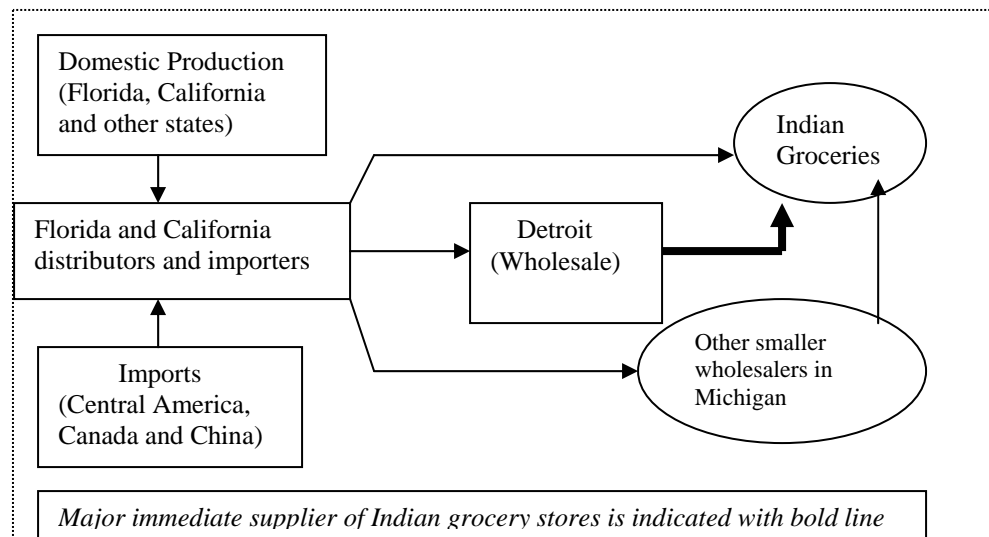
Domestic Production (Florida, California and other states)

Indian Groceries

Florida and California distributors and importers

Detroit (Wholesale)

Other smaller wholesalers in Michigan

Imports (Central America, Canada and China)

*Major immediate supplier of Indian grocery stores is indicated with bold line*